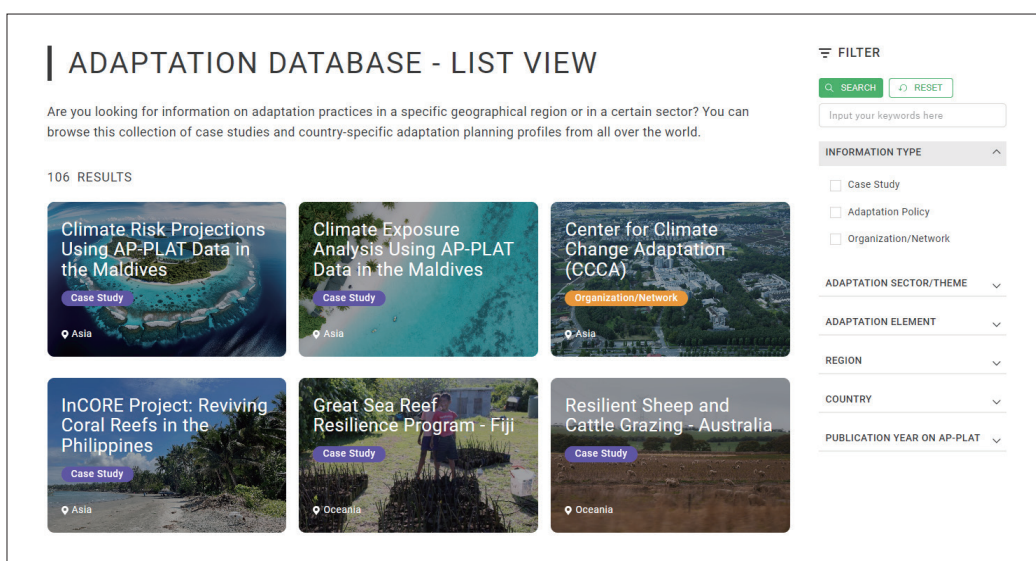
ADAPTATION DATABASE - LIST VIEW

Are you looking for information on adaptation practices in a specific geographical region or in a certain sector? You can browse this collection of case studies and country-specific adaptation planning profiles from all over the world.

106 RESULTS

Climate Risk Projections Using AP-PLAT Data in the Maldives
Case Study
Asia

Climate Exposure Analysis Using AP-PLAT Data in the Maldives
Case Study
Asia

Center for Climate Change Adaptation (CCCA)
Organization/Network
Asia

InCORE Project: Reviving Coral Reefs in the Philippines
Case Study
Asia

Great Sea Reef Resilience Program - Fiji
Case Study
Oceania

Resilient Sheep and Cattle Grazing - Australia
Case Study
Oceania

FILTER

SEARCH
RESET

Input your keywords here

INFORMATION TYPE

Case Study
Adaptation Policy
Organization/Network

ADAPTATION SECTOR/THEME

ADAPTATION ELEMENT

REGION

COUNTRY

PUBLICATION YEAR ON AP-PLAT